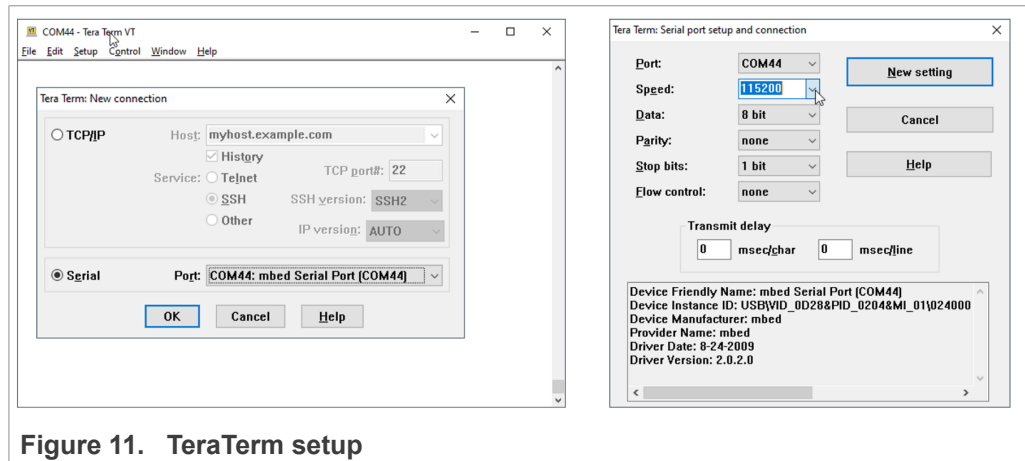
COM44 - Tera Term VT
File Edit Setup Control Window Help

Tera Term: New connection

TCP/IP Host: myhost.example.com
History
Service: Telnet TCP port#: 22
SSH SSH version: SSH2
Other IP version: AUTO

Serial Port: COM44: mbed Serial Port (COM44)

OK Cancel Help

Tera Term: Serial port setup and connection

Port: COM44
Speed: 115200
Data: 8 bit
Parity: none
Stop bits: 1 bit
Flow control: none

New setting
Cancel
Help

Transmit delay
0 msec/char 0 msec/line

Device Friendly Name: mbed Serial Port (COM44)
Device Instance ID: USB\VID_0D28&PID_0204&MI_01\024000
Device Manufacturer: mbed
Provider Name: mbed
Driver Date: 8-24-2009
Driver Version: 2.0.2.0

Figure 11. TeraTerm setup